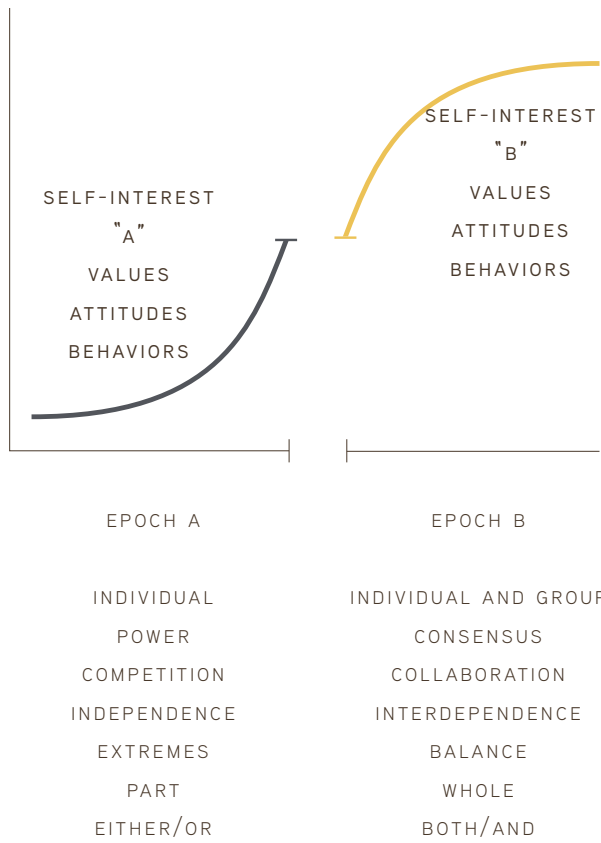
SELF-INTEREST
"A"
VALUES
ATTITUDES
BEHAVIORS

SELF-INTEREST
"B"
VALUES
ATTITUDES
BEHAVIORS

EPOCH A

INDIVIDUAL
POWER
COMPETITION
INDEPENDENCE
EXTREMES
PART
EITHER/OR

EPOCH B

INDIVIDUAL AND GROU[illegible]
CONSENSUS
COLLABORATION
INTERDEPENDENCE
BALANCE
WHOLE
BOTH/AND